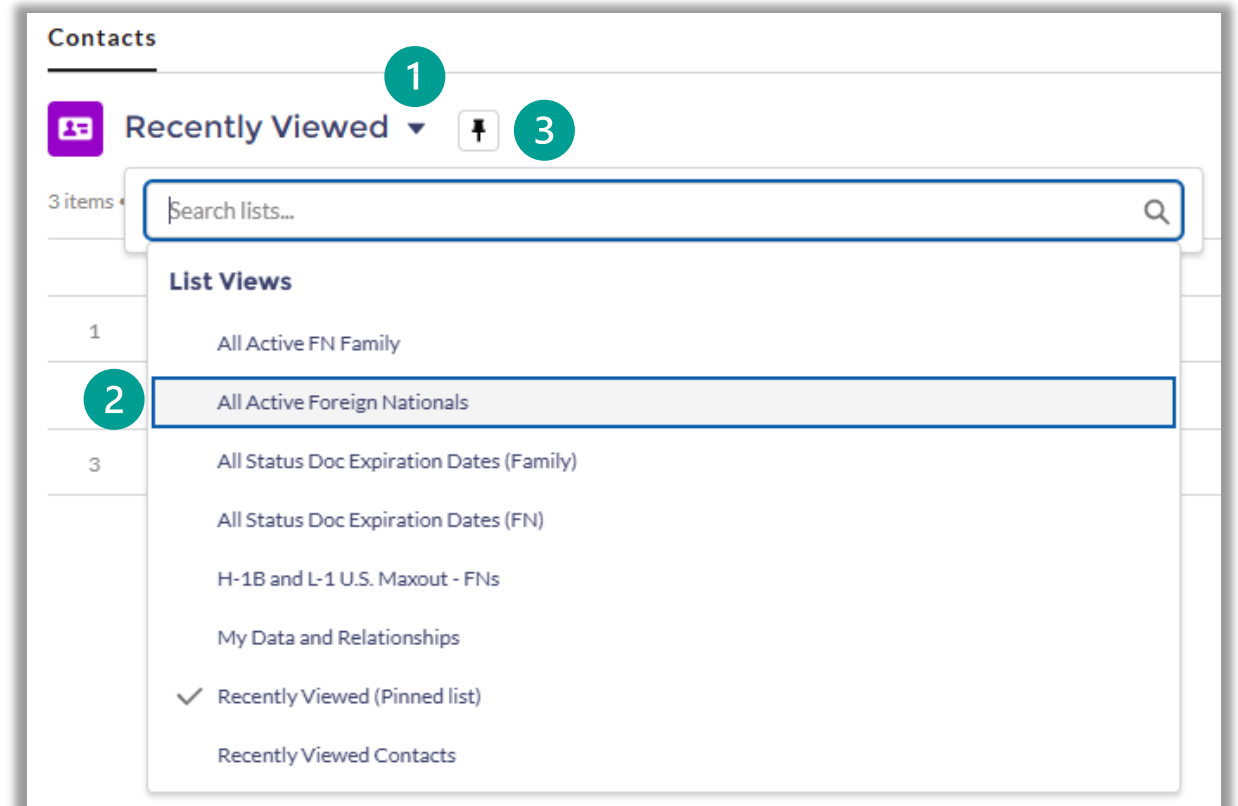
Contacts

1

Recently Viewed

3

3 items •

Search lists...

List Views

1

All Active FN Family

2

All Active Foreign Nationals

3

All Status Doc Expiration Dates (Family)

All Status Doc Expiration Dates (FN)

H-1B and L-1 U.S. Maxout - FNs

My Data and Relationships

Recently Viewed (Pinned list)

Recently Viewed Contacts